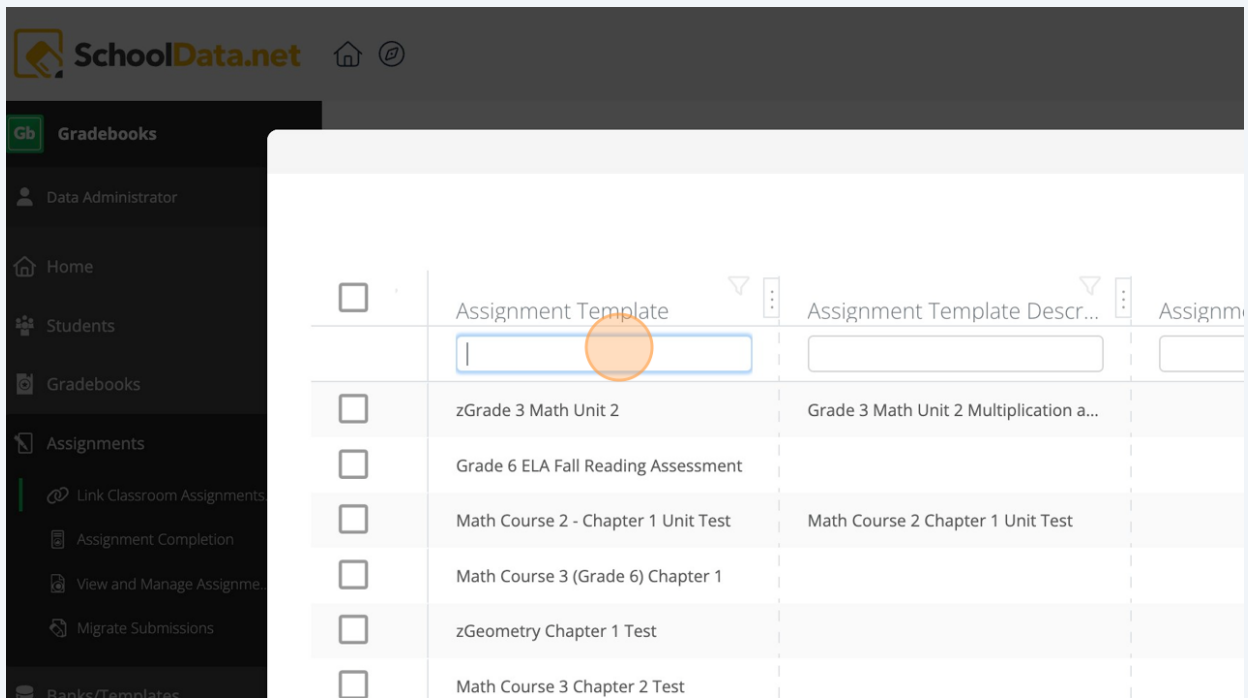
SchoolData.net

Gb Gradebooks

Data Administrator

Home

Students

Gradebooks

Assignments

Link Classroom Assignments

Assignment Completion

View and Manage Assignme...

Migrate Submissions

Banks/Templates

| | Assignment Template | Assignment Template Descr... | Assignm |
|---|---|---|---|
| | zGrade 3 Math Unit 2 | Grade 3 Math Unit 2 Multiplication a... | |
| | Grade 6 ELA Fall Reading Assessment | | |
| | Math Course 2 - Chapter 1 Unit Test | Math Course 2 Chapter 1 Unit Test | |
| | Math Course 3 (Grade 6) Chapter 1 | | |
| | zGeometry Chapter 1 Test | | |
| | Math Course 3 Chapter 2 Test | | |